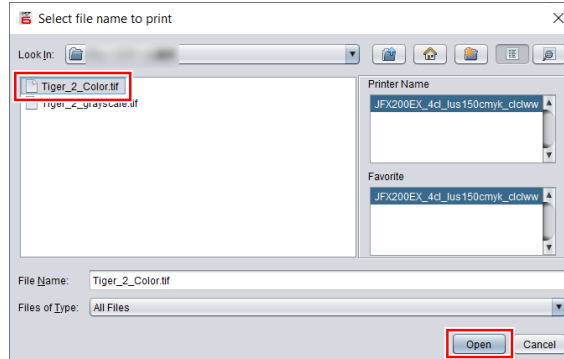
Select file name to print

Look In: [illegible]

Tiger_2_Color.tif
Tiger_2_grayscale.tif

Printer Name
JFX200EX_4cl_lus150cmyk_clclww

Favorite
JFX200EX_4cl_lus150cmyk_clclww

File Name: Tiger_2_Color.tif
Files of Type: All Files

Open
Cancel